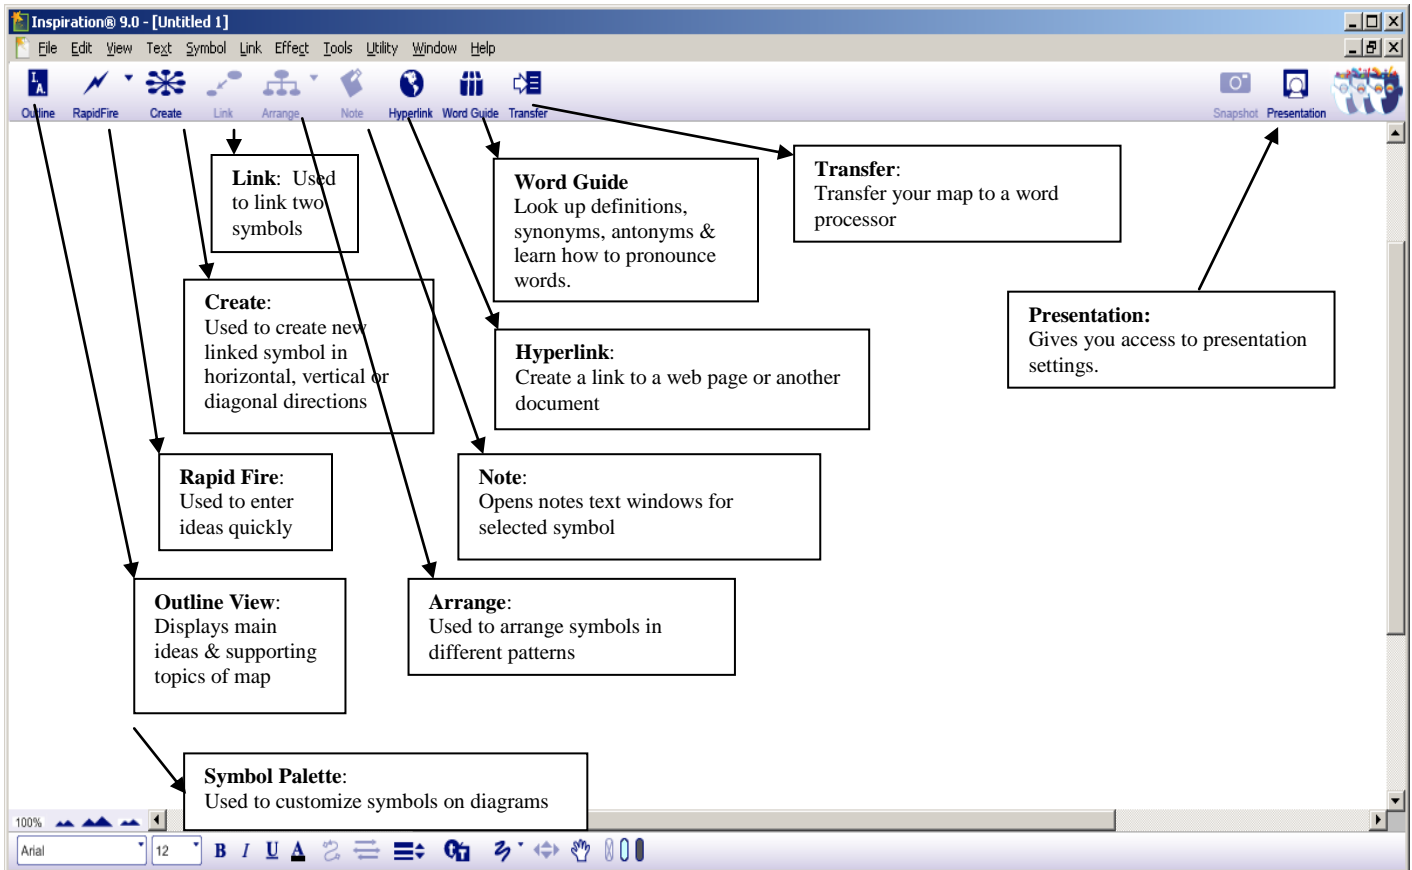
Inspiration® 9.0 - [Untitled 1]
File Edit View Text Symbol Link Effect Tools Utility Window Help
Outline RapidFire Create Link Arrange Note Hyperlink Word Guide Transfer Snapshot Presentation

Link: Used to link two symbols

Word Guide
Look up definitions, synonyms, antonyms & learn how to pronounce words.

Transfer:
Transfer your map to a word processor

Create:
Used to create new linked symbol in horizontal, vertical or diagonal directions

Presentation:
Gives you access to presentation settings.

Hyperlink:
Create a link to a web page or another document

Rapid Fire:
Used to enter ideas quickly

Note:
Opens notes text windows for selected symbol

Outline View:
Displays main ideas & supporting topics of map

Arrange:
Used to arrange symbols in different patterns

Symbol Palette:
Used to customize symbols on diagrams

100%
Arial 12 B I U A